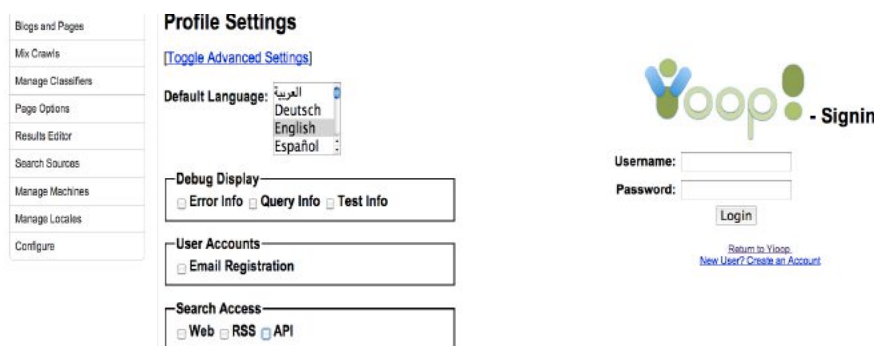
Blogs and Pages
Mix Crawls
Manage Classifiers
Page Options
Results Editor
Search Sources
Manage Machines
Manage Locales
Configure

Profile Settings

[Toggle Advanced Settings]

Default Language: العربية
Deutsch
English
Español

Debug Display
Error Info Query Info Test Info

User Accounts
Email Registration

Search Access
Web RSS API

Yioop! - Signin

Username:
Password:
Login

Return to Yioop
New User? Create an Account